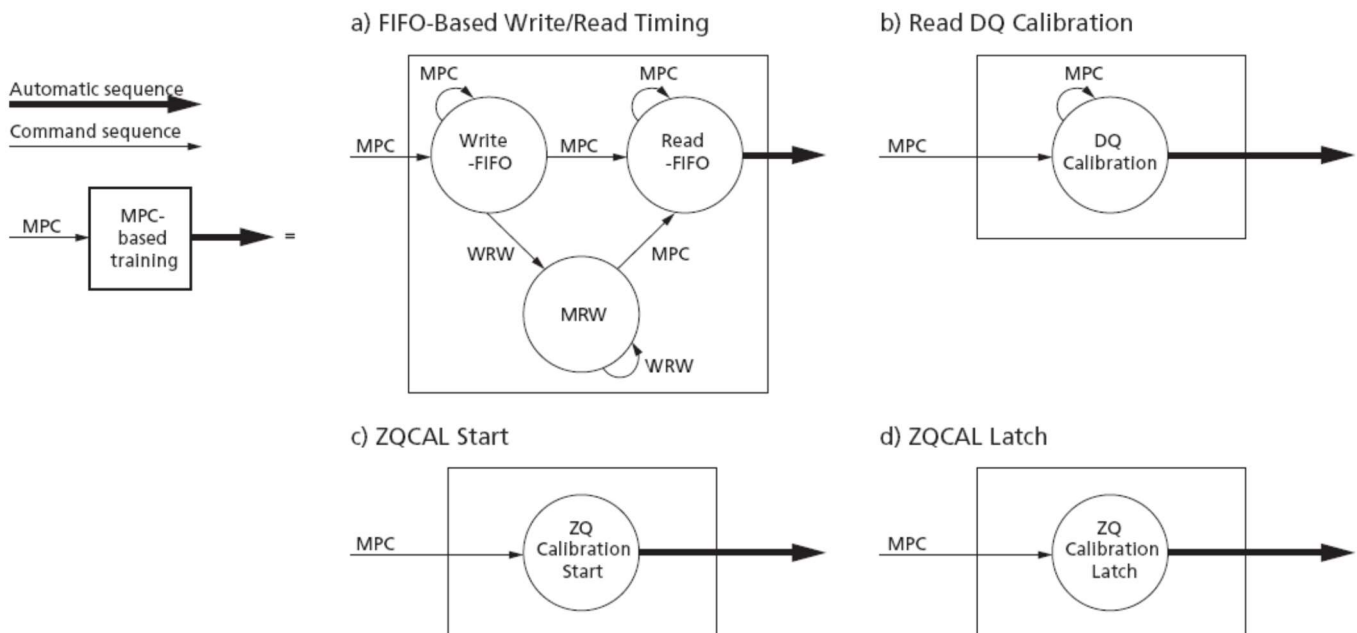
Automatic sequence
Command sequence

MPC
MPC-based training
=

a) FIFO-Based Write/Read Timing

MPC
MPC
MPC
Write -FIFO
MPC
Read -FIFO
WRW
MPC
MRW
WRW

b) Read DQ Calibration

MPC
MPC
DQ Calibration

c) ZQCAL Start

MPC
ZQ Calibration Start

d) ZQCAL Latch

MPC
ZQ Calibration Latch